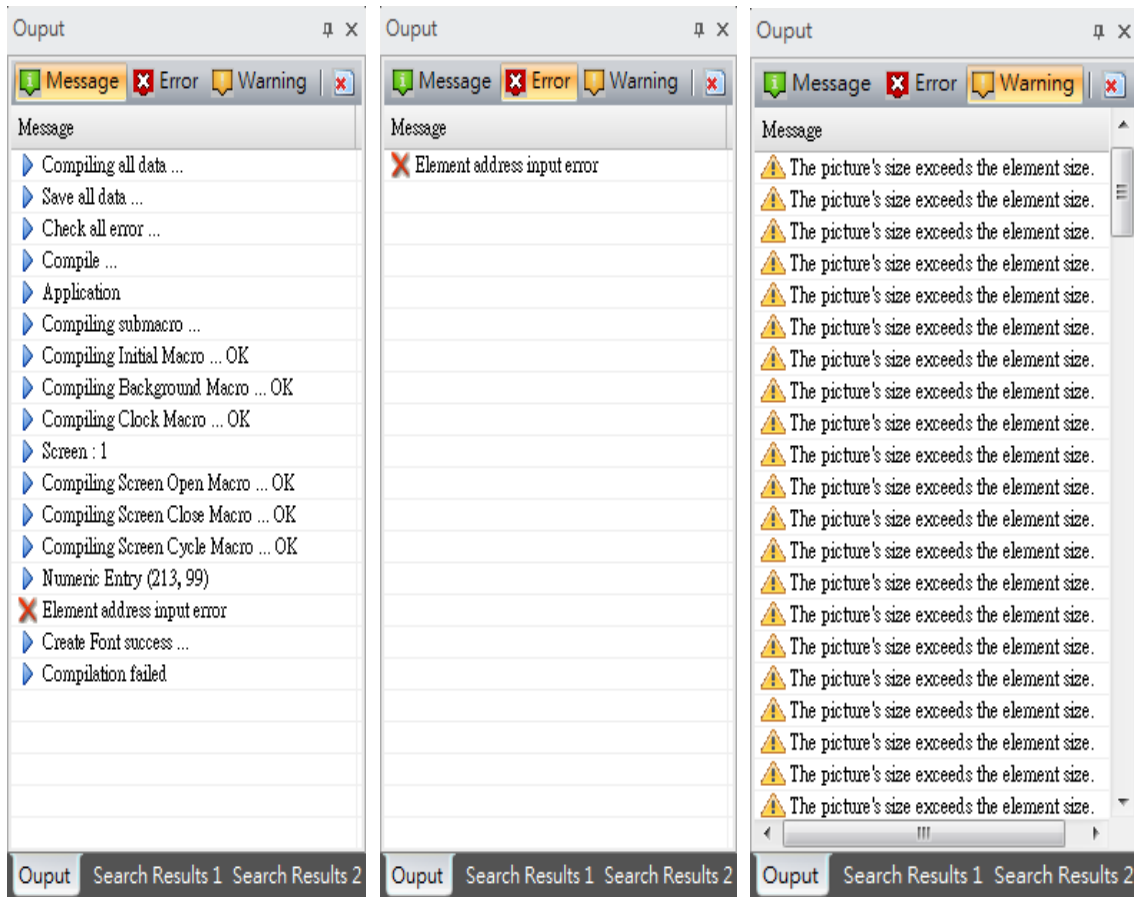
Ouput

Message Error Warning

Message

Compiling all data ...
Save all data ...
Check all error ...
Compile ...
Application
Compiling submacro ...
Compiling Initial Macro ... OK
Compiling Background Macro ... OK
Compiling Clock Macro ... OK
Screen : 1
Compiling Screen Open Macro ... OK
Compiling Screen Close Macro ... OK
Compiling Screen Cycle Macro ... OK
Numeric Entry (213, 99)
Element address input error
Create Font success ...
Compilation failed

Ouput | Search Results 1 | Search Results 2

Ouput

Message Error Warning

Message

Element address input error

Ouput | Search Results 1 | Search Results 2

Ouput

Message Error Warning

Message

The picture's size exceeds the element size.
The picture's size exceeds the element size.
The picture's size exceeds the element size.
The picture's size exceeds the element size.
The picture's size exceeds the element size.
The picture's size exceeds the element size.
The picture's size exceeds the element size.
The picture's size exceeds the element size.
The picture's size exceeds the element size.
The picture's size exceeds the element size.
The picture's size exceeds the element size.
The picture's size exceeds the element size.
The picture's size exceeds the element size.
The picture's size exceeds the element size.
The picture's size exceeds the element size.
The picture's size exceeds the element size.
The picture's size exceeds the element size.
The picture's size exceeds the element size.
The picture's size exceeds the element size.
The picture's size exceeds the element size.
The picture's size exceeds the element size.

Ouput | Search Results 1 | Search Results 2